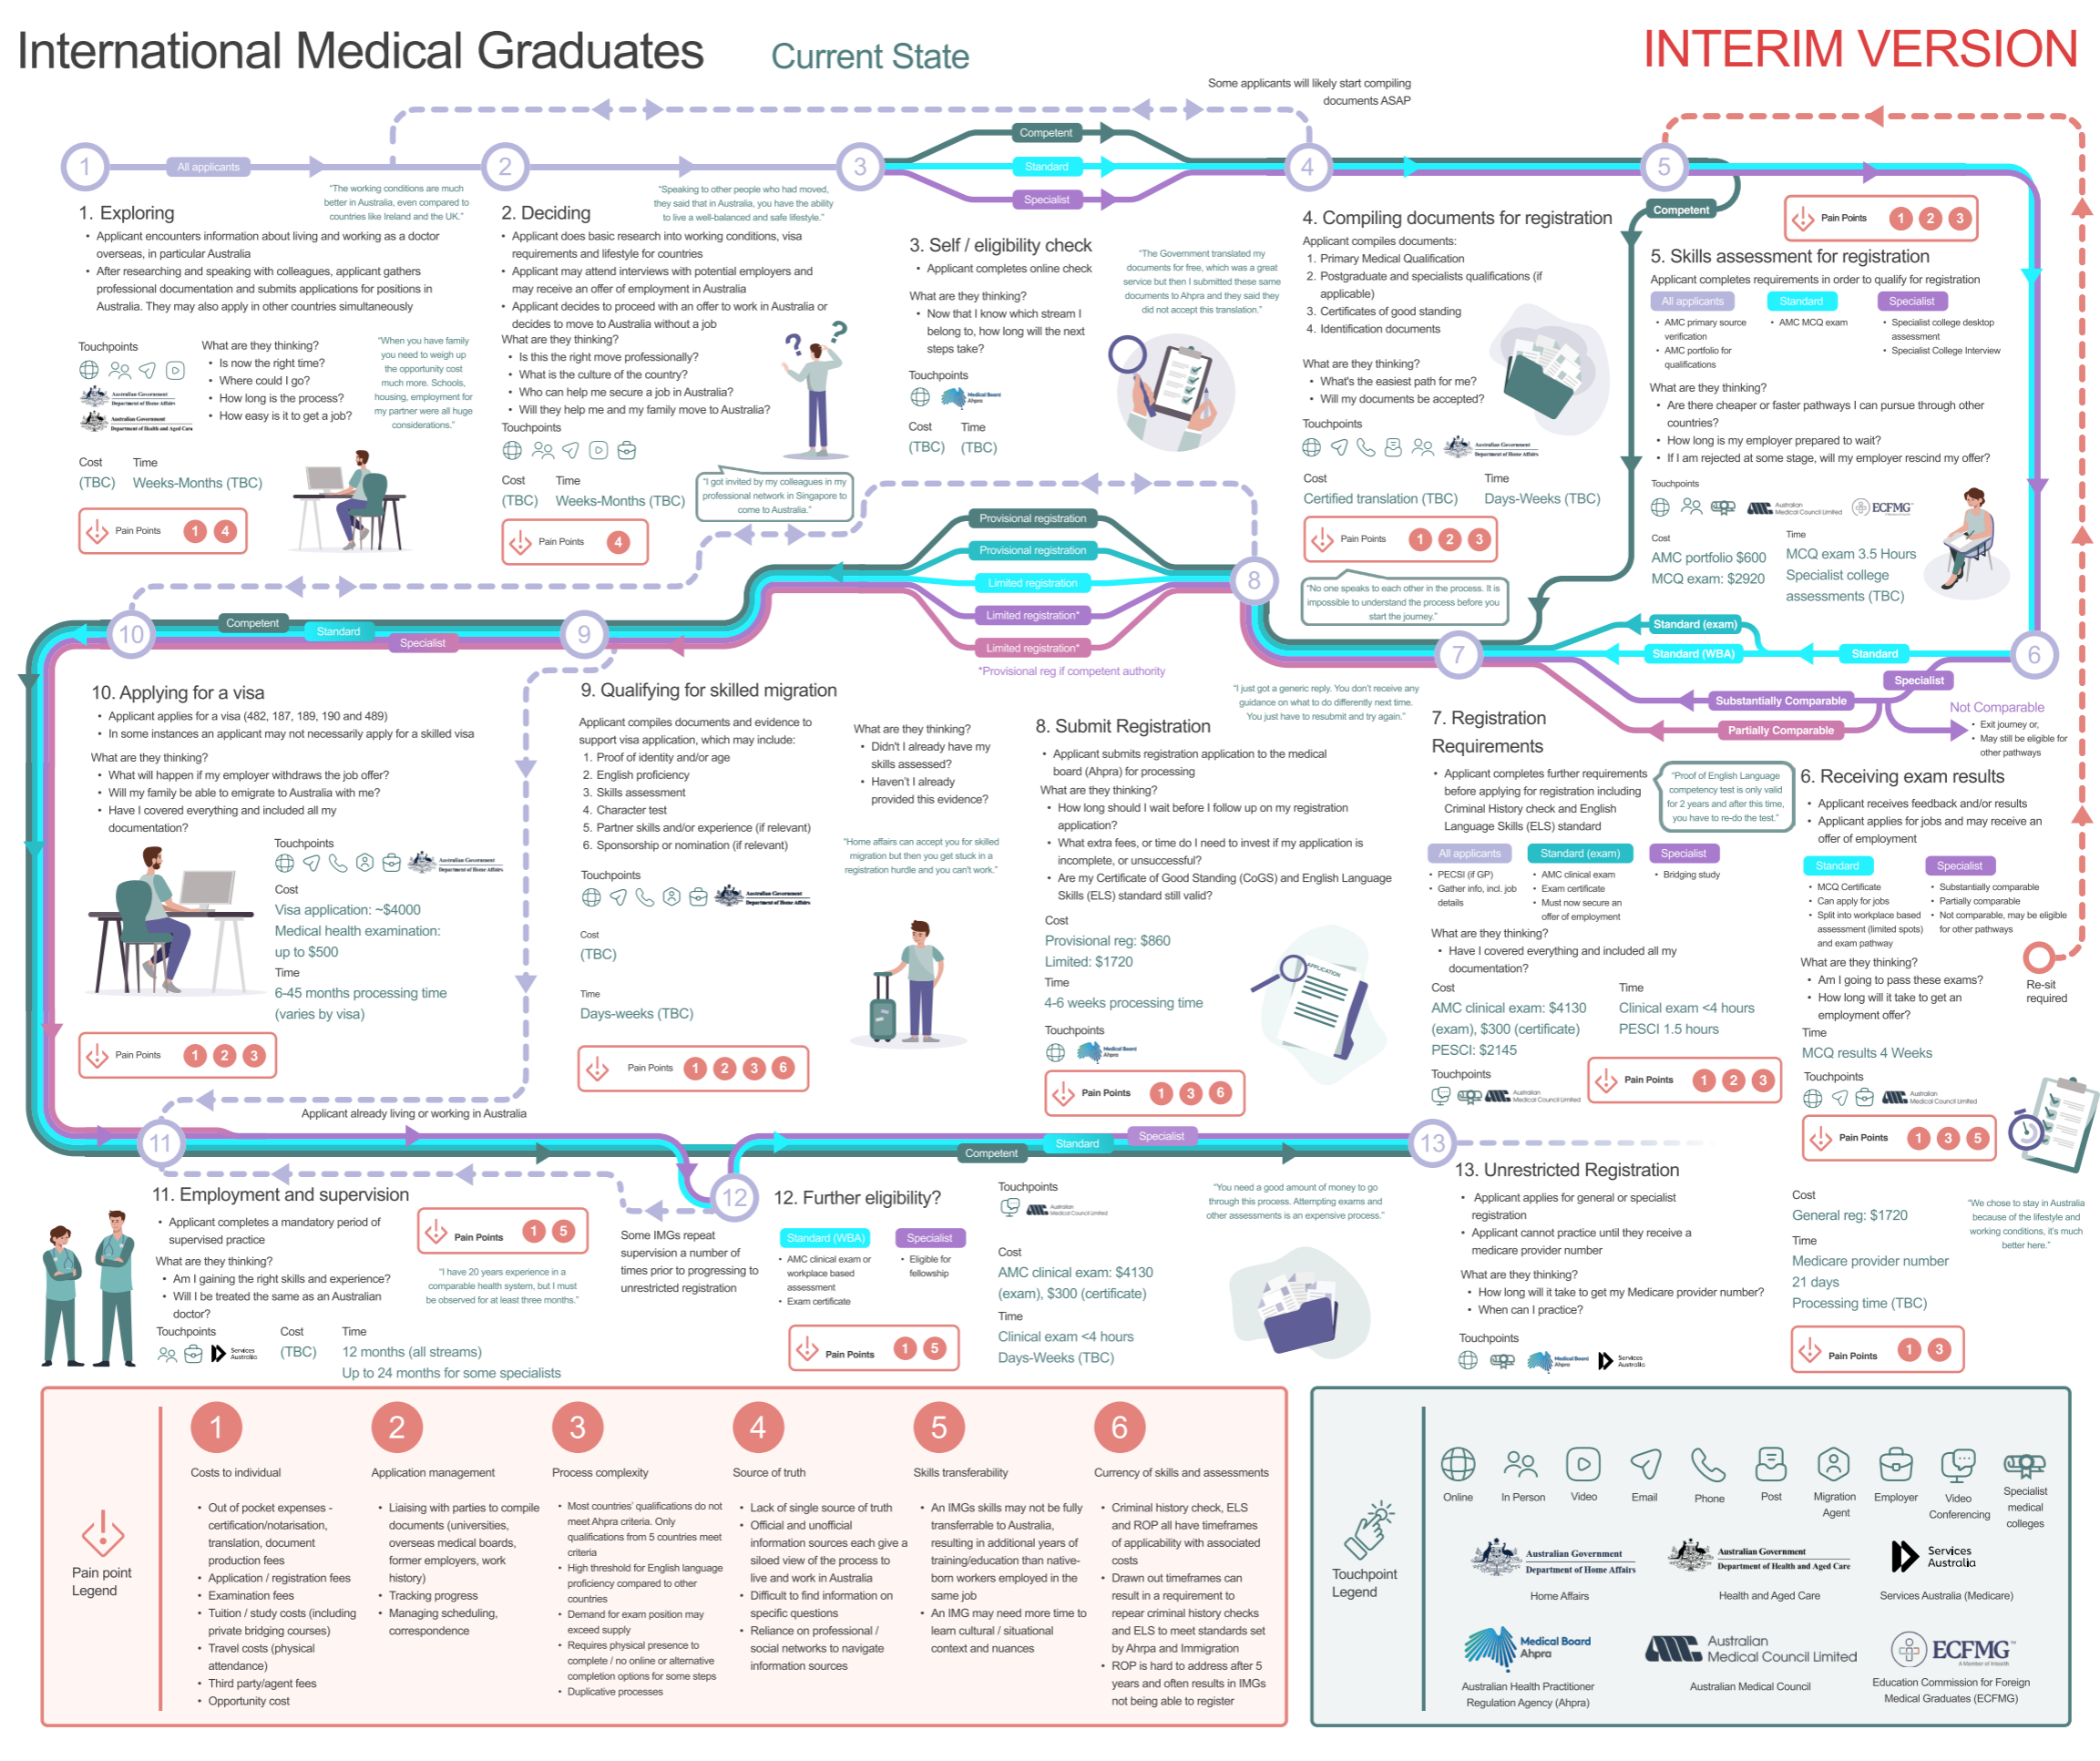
International Medical Graduates Current State

INTERIM VERSION

Some applicants will likely start compiling documents ASAP

1 All applicants 2 3 4 5

Competent Standard Specialist

"The working conditions are much better in Australia, even compared to countries like Ireland and the UK."

"Speaking to other people who had moved, they said that in Australia, you have the ability to live a well-balanced and safe lifestyle."

1. Exploring
• Applicant encounters information about living and working as a doctor overseas, in particular Australia
• After researching and speaking with colleagues, applicant gathers professional documentation and submits applications for positions in Australia. They may also apply in other countries simultaneously

Touchpoints
What are they thinking?
• Is now the right time?
• Where could I go?
• How long is the process?
• How easy is it to get a job?

"When you have family you need to weigh up the opportunity cost much more. Schools, housing, employment for my partner were all huge considerations."

Cost (TBC) Time Weeks-Months (TBC)
Pain Points 1 4

2. Deciding
• Applicant does basic research into working conditions, visa requirements and lifestyle for countries
• Applicant may attend interviews with potential employers and may receive an offer of employment in Australia
• Applicant decides to proceed with an offer to work in Australia or decides to move to Australia without a job
What are they thinking?
• Is this the right move professionally?
• What is the culture of the country?
• Who can help me secure a job in Australia?
• Will they help me and my family move to Australia?
Touchpoints
Cost (TBC) Time Weeks-Months (TBC)
Pain Points 4

"I got invited by my colleagues in my professional network in Singapore to come to Australia."

3. Self / eligibility check
• Applicant completes online check
What are they thinking?
• Now that I know which stream I belong to, how long will the next steps take?
Touchpoints
Cost (TBC) Time (TBC)

"The Government translated my documents for free, which was a great service but then I submitted these same documents to Ahpra and they said they did not accept this translation."

4. Compiling documents for registration
Applicant compiles documents:
1. Primary Medical Qualification
2. Postgraduate and specialists qualifications (if applicable)
3. Certificates of good standing
4. Identification documents
What are they thinking?
• What's the easiest path for me?
• Will my documents be accepted?
Touchpoints
Cost Certified translation (TBC) Time Days-Weeks (TBC)
Pain Points 1 2 3

"No one speaks to each other in the process. It is impossible to understand the process before you start the journey."

Competent
Pain Points 1 2 3
5. Skills assessment for registration
Applicant completes requirements in order to qualify for registration
All applicants: • AMC primary source verification • AMC portfolio for qualifications
Standard: • AMC MCQ exam
Specialist: • Specialist college desktop assessment • Specialist College Interview
What are they thinking?
• Are there cheaper or faster pathways I can pursue through other countries?
• How long is my employer prepared to wait?
• If I am rejected at some stage, will my employer rescind my offer?
Touchpoints
Cost AMC portfolio $600 MCQ exam: $2920
Time MCQ exam 3.5 Hours Specialist college assessments (TBC)

Provisional registration
Provisional registration
Limited registration
Limited registration*
Limited registration*
*Provisional reg if competent authority

8

10 Competent Standard Specialist 9

Standard (exam) Standard (WBA) Standard 7 6 Specialist
Substantially Comparable
Partially Comparable
Not Comparable
• Exit journey or,
• May still be eligible for other pathways

"I just got a generic reply. You don't receive any guidance on what to do differently next time. You just have to resubmit and try again."

10. Applying for a visa
• Applicant applies for a visa (482, 187, 189, 190 and 489)
• In some instances an applicant may not necessarily apply for a skilled visa
What are they thinking?
• What will happen if my employer withdraws the job offer?
• Will my family be able to emigrate to Australia with me?
• Have I covered everything and included all my documentation?
Touchpoints
Cost
Visa application: ~$4000
Medical health examination: up to $500
Time
6-45 months processing time (varies by visa)
Pain Points 1 2 3

9. Qualifying for skilled migration
Applicant compiles documents and evidence to support visa application, which may include:
1. Proof of identity and/or age
2. English proficiency
3. Skills assessment
4. Character test
5. Partner skills and/or experience (if relevant)
6. Sponsorship or nomination (if relevant)
Touchpoints
Cost (TBC)
Time Days-weeks (TBC)
Pain Points 1 2 3 6

What are they thinking?
• Didn't I already have my skills assessed?
• Haven't I already provided this evidence?

"Home affairs can accept you for skilled migration but then you get stuck in a registration hurdle and you can't work."

8. Submit Registration
• Applicant submits registration application to the medical board (Ahpra) for processing
What are they thinking?
• How long should I wait before I follow up on my registration application?
• What extra fees, or time do I need to invest if my application is incomplete, or unsuccessful?
• Are my Certificate of Good Standing (CoGS) and English Language Skills (ELS) standard still valid?
Cost
Provisional reg: $860
Limited: $1720
Time
4-6 weeks processing time
Touchpoints
Pain Points 1 3 6

7. Registration Requirements
• Applicant completes further requirements before applying for registration including Criminal History check and English Language Skills (ELS) standard

"Proof of English Language competency test is only valid for 2 years and after this time, you have to re-do the test."

All applicants: • PECSI (if GP) • Gather info, incl. job details
Standard (exam): • AMC clinical exam • Exam certificate • Must now secure an offer of employment
Specialist: • Bridging study
What are they thinking?
• Have I covered everything and included all my documentation?
Cost
AMC clinical exam: $4130 (exam), $300 (certificate)
PESCI: $2145
Time
Clinical exam <4 hours
PESCI 1.5 hours
Touchpoints
Pain Points 1 2 3

6. Receiving exam results
• Applicant receives feedback and/or results
• Applicant applies for jobs and may receive an offer of employment
Standard: • MCQ Certificate • Can apply for jobs • Split into workplace based assessment (limited spots) and exam pathway
Specialist: • Substantially comparable • Partially comparable • Not comparable, may be eligible for other pathways
What are they thinking?
• Am I going to pass these exams?
• How long will it take to get an employment offer?
Time
MCQ results 4 Weeks
Touchpoints
Pain Points 1 3 5

Re-sit required

Applicant already living or working in Australia

11 12 Competent Standard Specialist 13

11. Employment and supervision
• Applicant completes a mandatory period of supervised practice
What are they thinking?
• Am I gaining the right skills and experience?
• Will I be treated the same as an Australian doctor?
Touchpoints
Cost (TBC)
Time 12 months (all streams) Up to 24 months for some specialists
Pain Points 1 5

"I have 20 years experience in a comparable health system, but I must be observed for at least three months."

Some IMGs repeat supervision a number of times prior to progressing to unrestricted registration

12. Further eligibility?
Standard (WBA): • AMC clinical exam or workplace based assessment • Exam certificate
Specialist: • Eligible for fellowship
Touchpoints
Cost
AMC clinical exam: $4130 (exam), $300 (certificate)
Time
Clinical exam <4 hours
Days-Weeks (TBC)
Pain Points 1 5

"You need a good amount of money to go through this process. Attempting exams and other assessments is an expensive process."

13. Unrestricted Registration
• Applicant applies for general or specialist registration
• Applicant cannot practice until they receive a medicare provider number
What are they thinking?
• How long will it take to get my Medicare provider number?
• When can I practice?
Touchpoints
Cost
General reg: $1720
Time
Medicare provider number 21 days
Processing time (TBC)
Pain Points 1 3

"We chose to stay in Australia because of the lifestyle and working conditions, it's much better here."

Pain point Legend

1 Costs to individual
• Out of pocket expenses - certification/notarisation, translation, document production fees
• Application / registration fees
• Examination fees
• Tuition / study costs (including private bridging courses)
• Travel costs (physical attendance)
• Third party/agent fees
• Opportunity cost

2 Application management
• Liaising with parties to compile documents (universities, overseas medical boards, former employers, work history)
• Tracking progress
• Managing scheduling, correspondence

3 Process complexity
• Most countries' qualifications do not meet Ahpra criteria. Only qualifications from 5 countries meet criteria
• High threshold for English language proficiency compared to other countries
• Demand for exam position may exceed supply
• Requires physical presence to complete / no online or alternative completion options for some steps
• Duplicative processes

4 Source of truth
• Lack of single source of truth
• Official and unofficial information sources each give a siloed view of the process to live and work in Australia
• Difficult to find information on specific questions
• Reliance on professional / social networks to navigate information sources

5 Skills transferability
• An IMGs skills may not be fully transferable to Australia, resulting in additional years of training/education than native-born workers employed in the same job
• An IMG may need more time to learn cultural / situational context and nuances

6 Currency of skills and assessments
• Criminal history check, ELS and ROP all have timeframes of applicability with associated costs
• Drawn out timeframes can result in a requirement to repeat criminal history checks and ELS to meet standards set by Ahpra and Immigration
• ROP is hard to address after 5 years and often results in IMGs not being able to register

Touchpoint Legend
Online In Person Video Email Phone Post Migration Agent Employer Video Conferencing Specialist medical colleges
Australian Government Department of Home Affairs — Home Affairs
Australian Government Department of Health and Aged Care — Health and Aged Care
Services Australia — Services Australia (Medicare)
Medical Board Ahpra — Australian Health Practitioner Regulation Agency (Ahpra)
Australian Medical Council Limited — Australian Medical Council
ECFMG A Member of Intealth — Education Commission for Foreign Medical Graduates (ECFMG)